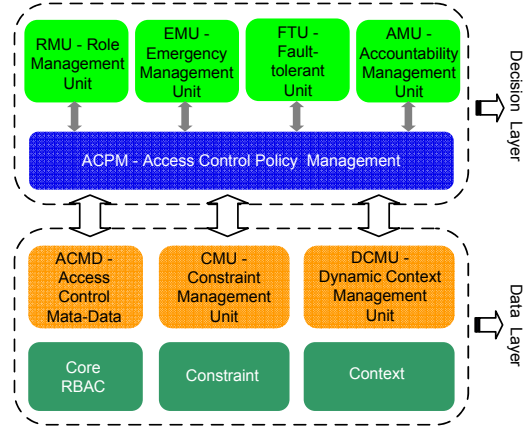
RMU - Role Management Unit

EMU - Emergency Management Unit

FTU - Fault-tolerant Unit

AMU - Accountability Management Unit

Decision Layer

ACPM - Access Control Policy Management

ACMD - Access Control Mata-Data

CMU - Constraint Management Unit

DCMU - Dynamic Context Management Unit

Data Layer

Core RBAC

Constraint

Context